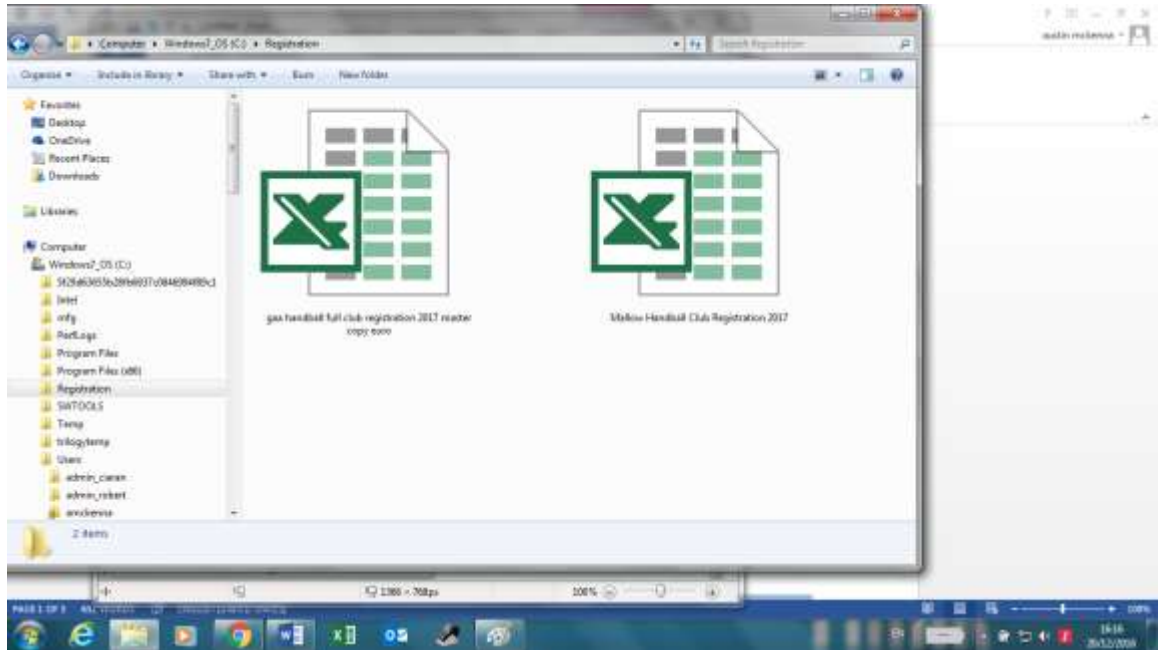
Computer ▸ Windows7_OS (C:) ▸ Registration

Search Registration

Organize ▾ Include in library ▾ Share with ▾ Burn New folder

Favorites
Desktop
OneDrive
Recent Places
Downloads

Libraries

Computer
Windows7_OS (C:)
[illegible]
Intel
mfg
PerfLogs
Program Files
Program Files (x86)
Registration
SWTOOLS
Temp
trilogytemp
Users
admin_ciaran
admin_robert
amckenna

gaa handball full club registration 2017 master copy xxxx

Mallow Handball Club Registration 2017

2 items

austin mckenna

1366 × 768px

100%

PAGE 1 OF 1

16:16
20/12/2016

100%